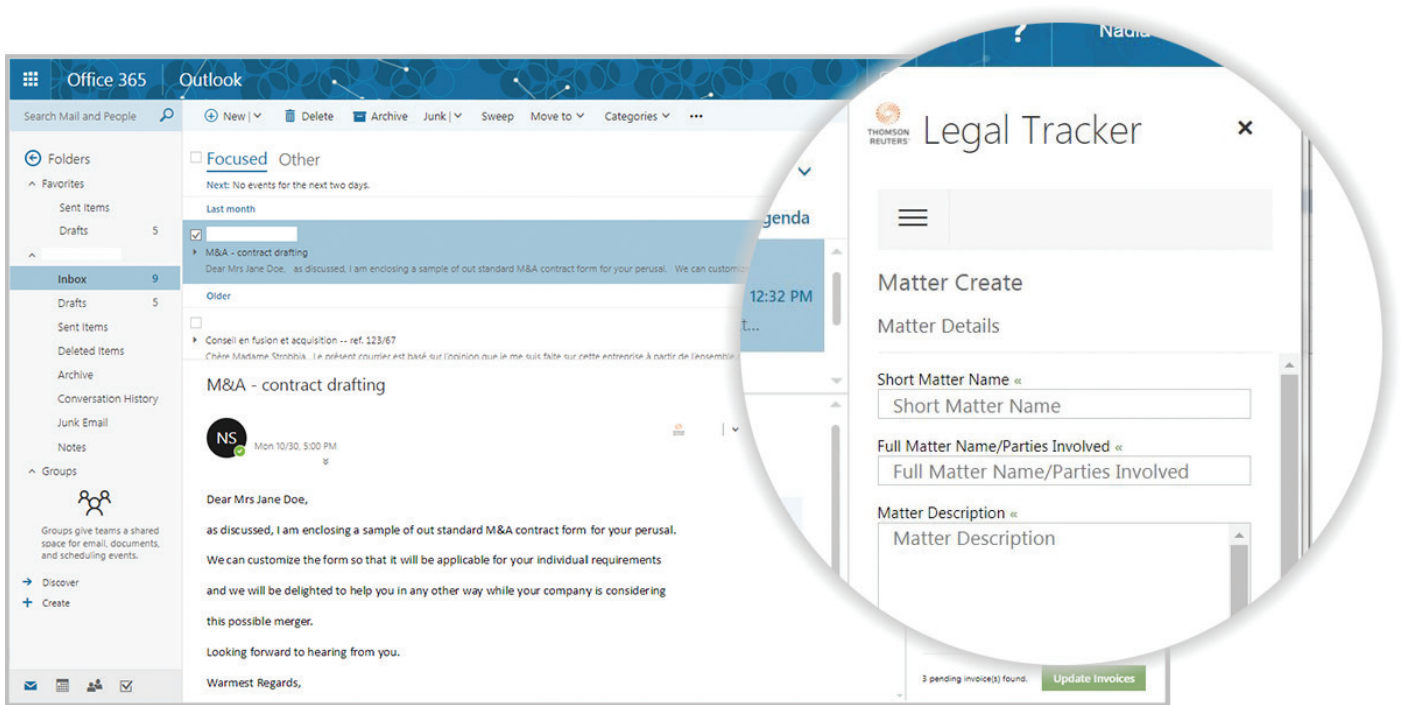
Office 365 Outlook

? Nadia

Search Mail and People

New | Delete Archive Junk | Sweep Move to Categories ···

Folders
Favorites
Sent Items
Drafts 5
Inbox 9
Drafts 5
Sent Items
Deleted Items
Archive
Conversation History
Junk Email
Notes
Groups

Groups give teams a shared space for email, documents, and scheduling events.

Discover
Create

Focused Other
Next: No events for the next two days.
Last month
M&A - contract drafting
Dear Mrs Jane Doe, as discussed, I am enclosing a sample of out standard M&A contract form for your perusal. We can customiz
Older
Conseil en fusion et acquisition -- ref. 123/67
Chère Madame Strobbia, Le présent courrier est basé sur l'opinion que je me suis faite sur cette entreprise à partir de l'ensemble

genda
12:32 PM
t...

M&A - contract drafting

NS
Mon 10/30, 5:00 PM

Dear Mrs Jane Doe,

as discussed, I am enclosing a sample of out standard M&A contract form for your perusal.

We can customize the form so that it will be applicable for your individual requirements

and we will be delighted to help you in any other way while your company is considering

this possible merger.

Looking forward to hearing from you.

Warmest Regards,

THOMSON REUTERS
Legal Tracker
×

Matter Create
Matter Details

Short Matter Name «
Short Matter Name

Full Matter Name/Parties Involved «
Full Matter Name/Parties Involved

Matter Description «
Matter Description

3 pending invoice(s) found.
Update Invoices